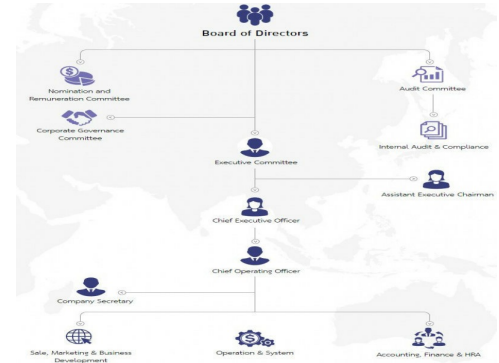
Board of Directors

Nomination and Remuneration Committee

Audit Committee

Corporate Governance Committee

Internal Audit & Compliance

Executive Committee

Assistant Executive Chairman

Chief Executive Officer

Chief Operating Officer

Company Secretary

Sale, Marketing & Business Development

Operation & System

Accounting, Finance & HRA